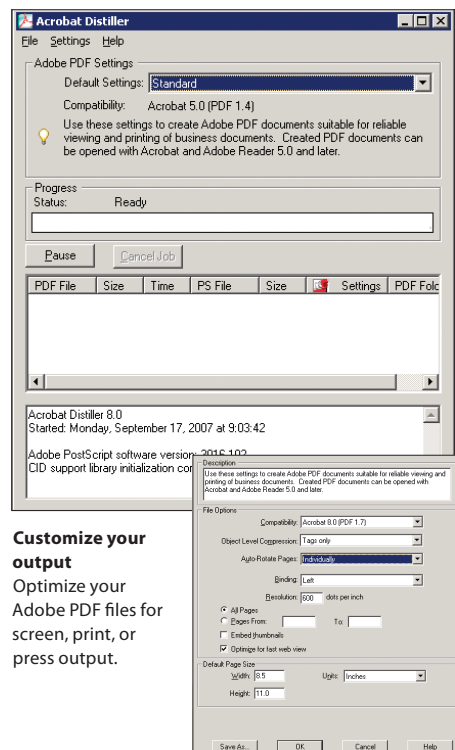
Acrobat Distiller

File Settings Help

Adobe PDF Settings

Default Settings: Standard

Compatibility: Acrobat 5.0 (PDF 1.4)

Use these settings to create Adobe PDF documents suitable for reliable viewing and printing of business documents. Created PDF documents can be opened with Acrobat and Adobe Reader 5.0 and later.

Progress

Status: Ready

Pause Cancel Job

| PDF File | Size | Time | PS File | Size | | Settings | PDF Fold |
|---|---|---|---|---|---|---|---|

Acrobat Distiller 8.0
Started: Monday, September 17, 2007 at 9:03:42

Adobe PostScript software version: 3016.102
CID support library initialization com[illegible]

**Customize your output**
Optimize your Adobe PDF files for screen, print, or press output.

Description

Use these settings to create Adobe PDF documents suitable for reliable viewing and printing of business documents. Created PDF documents can be opened with Acrobat and Adobe Reader 5.0 and later.

File Options

Compatibility: Acrobat 8.0 (PDF 1.7)

Object Level Compression: Tags only

Auto-Rotate Pages: Individually

Binding: Left

Resolution: 600 dots per inch

All Pages

Pages From: To:

Embed thumbnails

Optimize for fast web view

Default Page Size

Width: 8.5 Units: Inches

Height: 11.0

Save As... OK Cancel Help